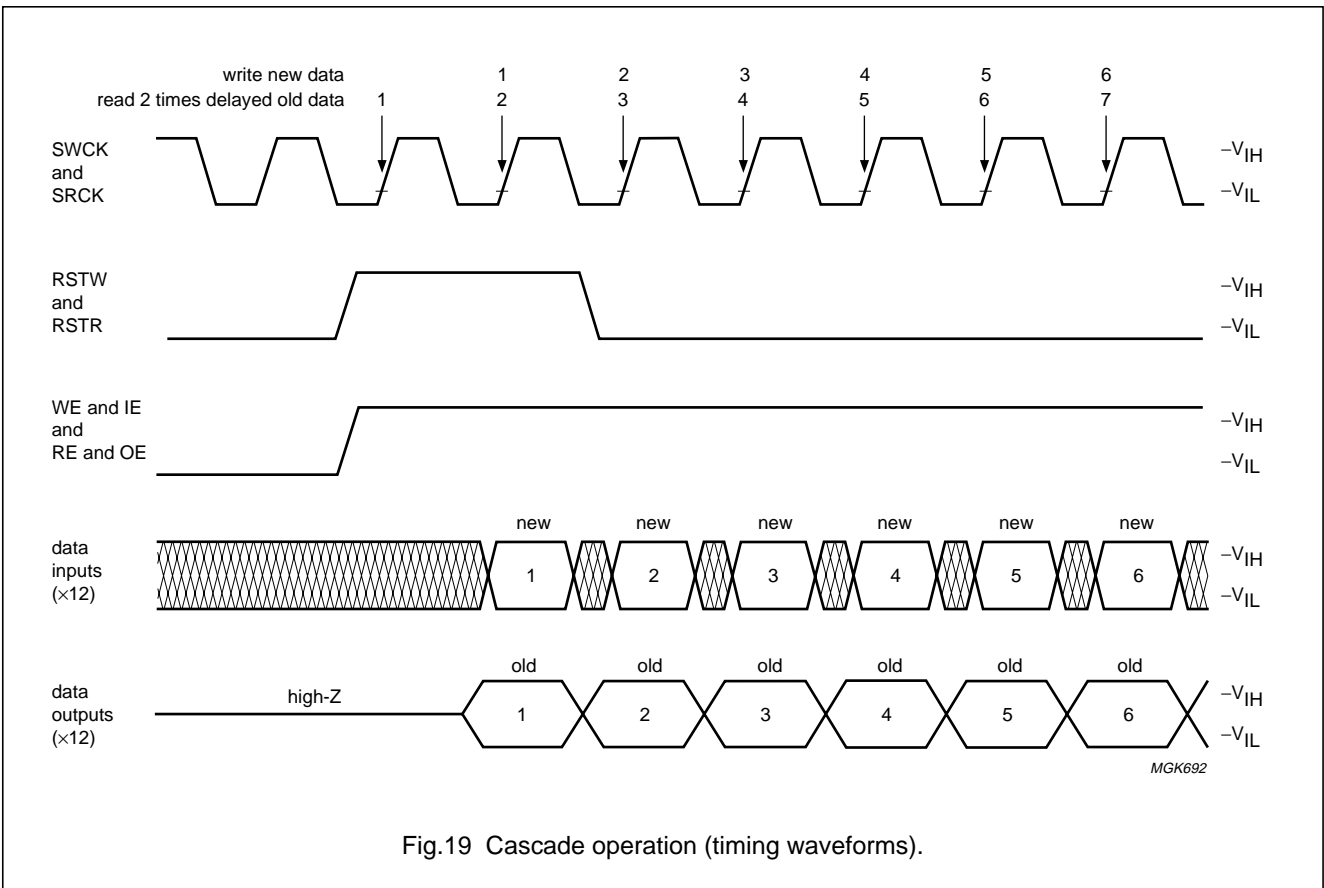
write new data 1 2 3 4 5 6
read 2 times delayed old data 1 2 3 4 5 6 7

SWCK and SRCK
$-V_{IH}$
$-V_{IL}$

RSTW and RSTR
$-V_{IH}$
$-V_{IL}$

WE and IE and RE and OE
$-V_{IH}$
$-V_{IL}$

data inputs (×12)
new new new new new new
1 2 3 4 5 6
$-V_{IH}$
$-V_{IL}$

data outputs (×12)
high-Z
old old old old old old
1 2 3 4 5 6
$-V_{IH}$
$-V_{IL}$

MGK692

Fig.19 Cascade operation (timing waveforms).